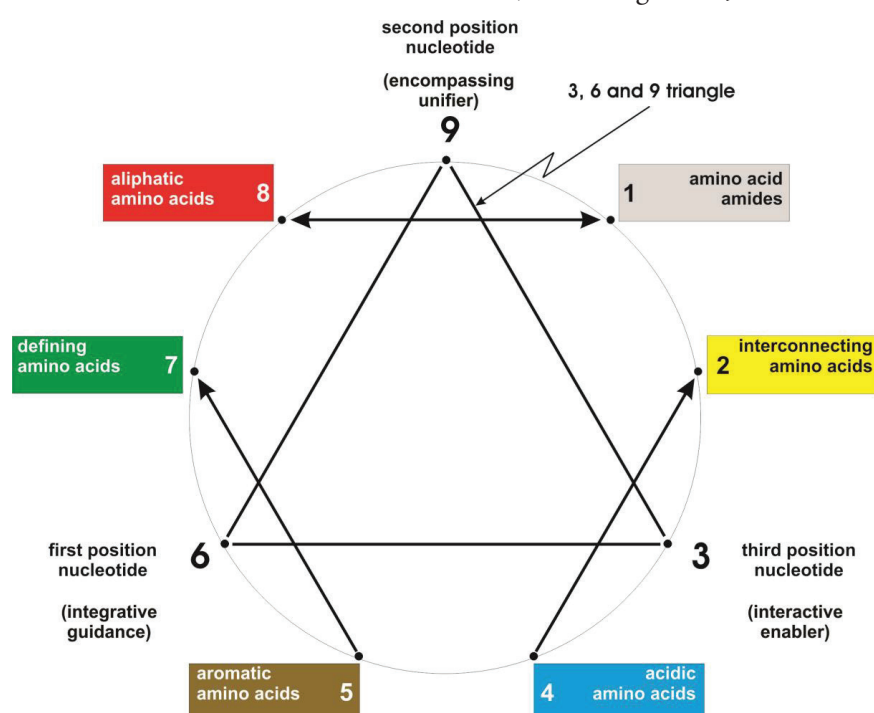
second position nucleotide

(encompassing unifier)

3, 6 and 9 triangle

9

aliphatic amino acids 8

1 amino acid amides

defining amino acids 7

2 interconnecting amino acids

first position nucleotide

(integrative guidance)

6

3

third position nucleotide

(interactive enabler)

aromatic amino acids 5

4 acidic amino acids